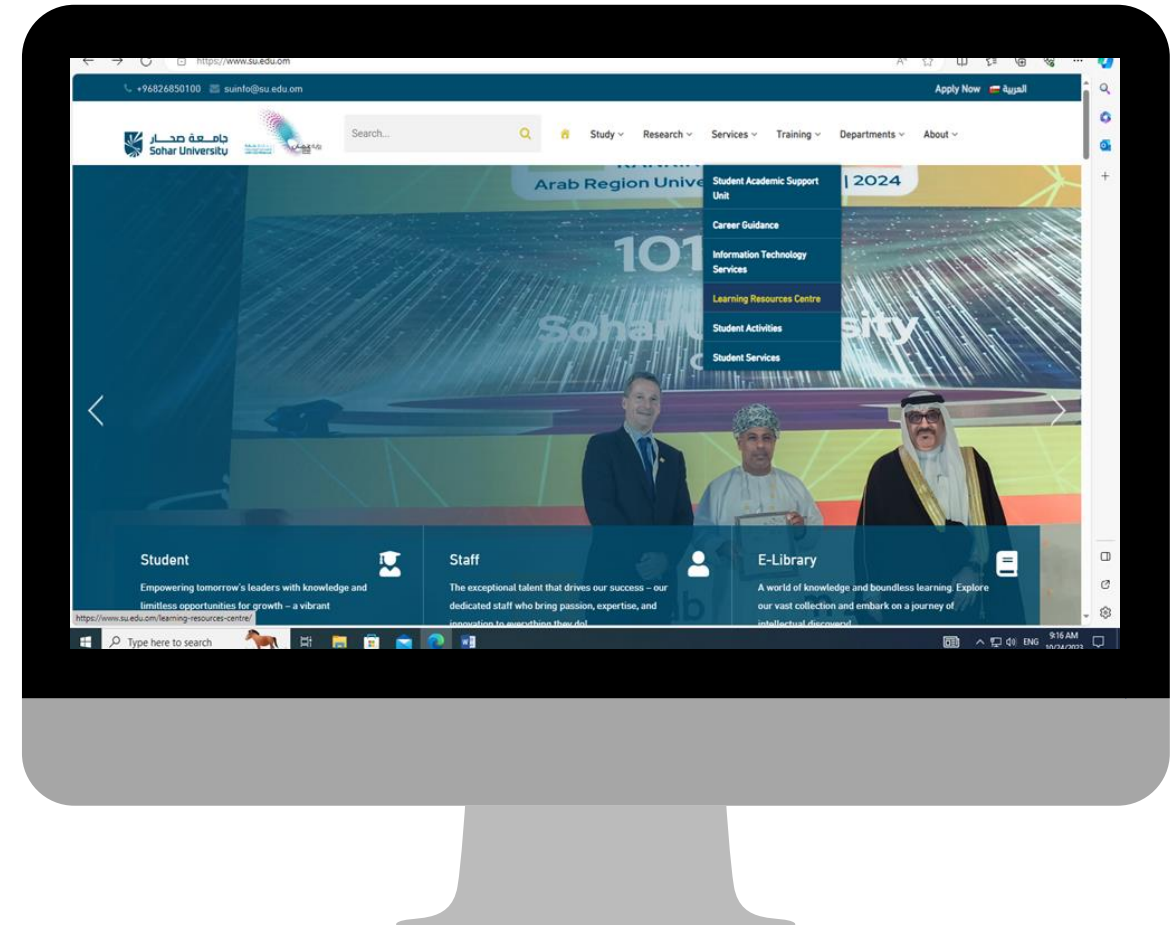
https://www.su.edu.om

+96826850100 suinfo@su.edu.om

Apply Now العربية

جامعة صحار Sohar University

Search...

Study Research Services Training Departments About

Arab Region Unive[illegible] | 2024

101

Soha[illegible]sity

Student Academic Support Unit

Career Guidance

Information Technology Services

Learning Resources Centre

Student Activities

Student Services

Student

Empowering tomorrow's leaders with knowledge and limitless opportunities for growth – a vibrant

Staff

The exceptional talent that drives our success – our dedicated staff who bring passion, expertise, and innovation to everything they do!

E-Library

A world of knowledge and boundless learning. Explore our vast collection and embark on a journey of intellectual discovery!

https://www.su.edu.om/learning-resources-centre/

Type here to search

ENG 9:16 AM 10/24/2023